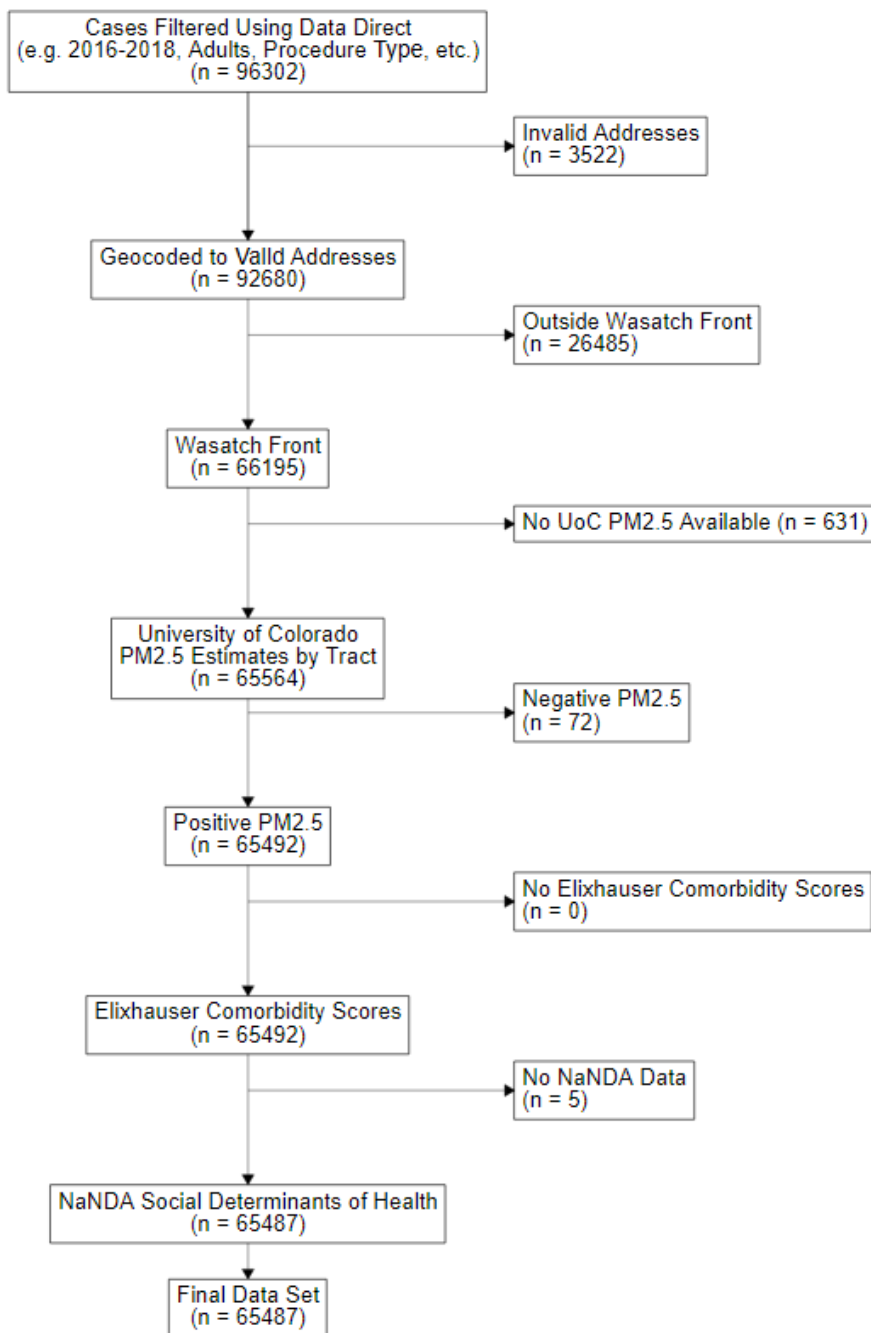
Cases Filtered Using Data Direct
(e.g. 2016-2018, Adults, Procedure Type, etc.)
(n = 96302)

Invalid Addresses
(n = 3522)

Geocoded to Valld Addresses
(n = 92680)

Outside Wasatch Front
(n = 26485)

Wasatch Front
(n = 66195)

No UoC PM2.5 Available (n = 631)

University of Colorado
PM2.5 Estimates by Tract
(n = 65564)

Negative PM2.5
(n = 72)

Positive PM2.5
(n = 65492)

No Elixhauser Comorbidity Scores
(n = 0)

Elixhauser Comorbidity Scores
(n = 65492)

No NaNDA Data
(n = 5)

NaNDA Social Determinants of Health
(n = 65487)

Final Data Set
(n = 65487)